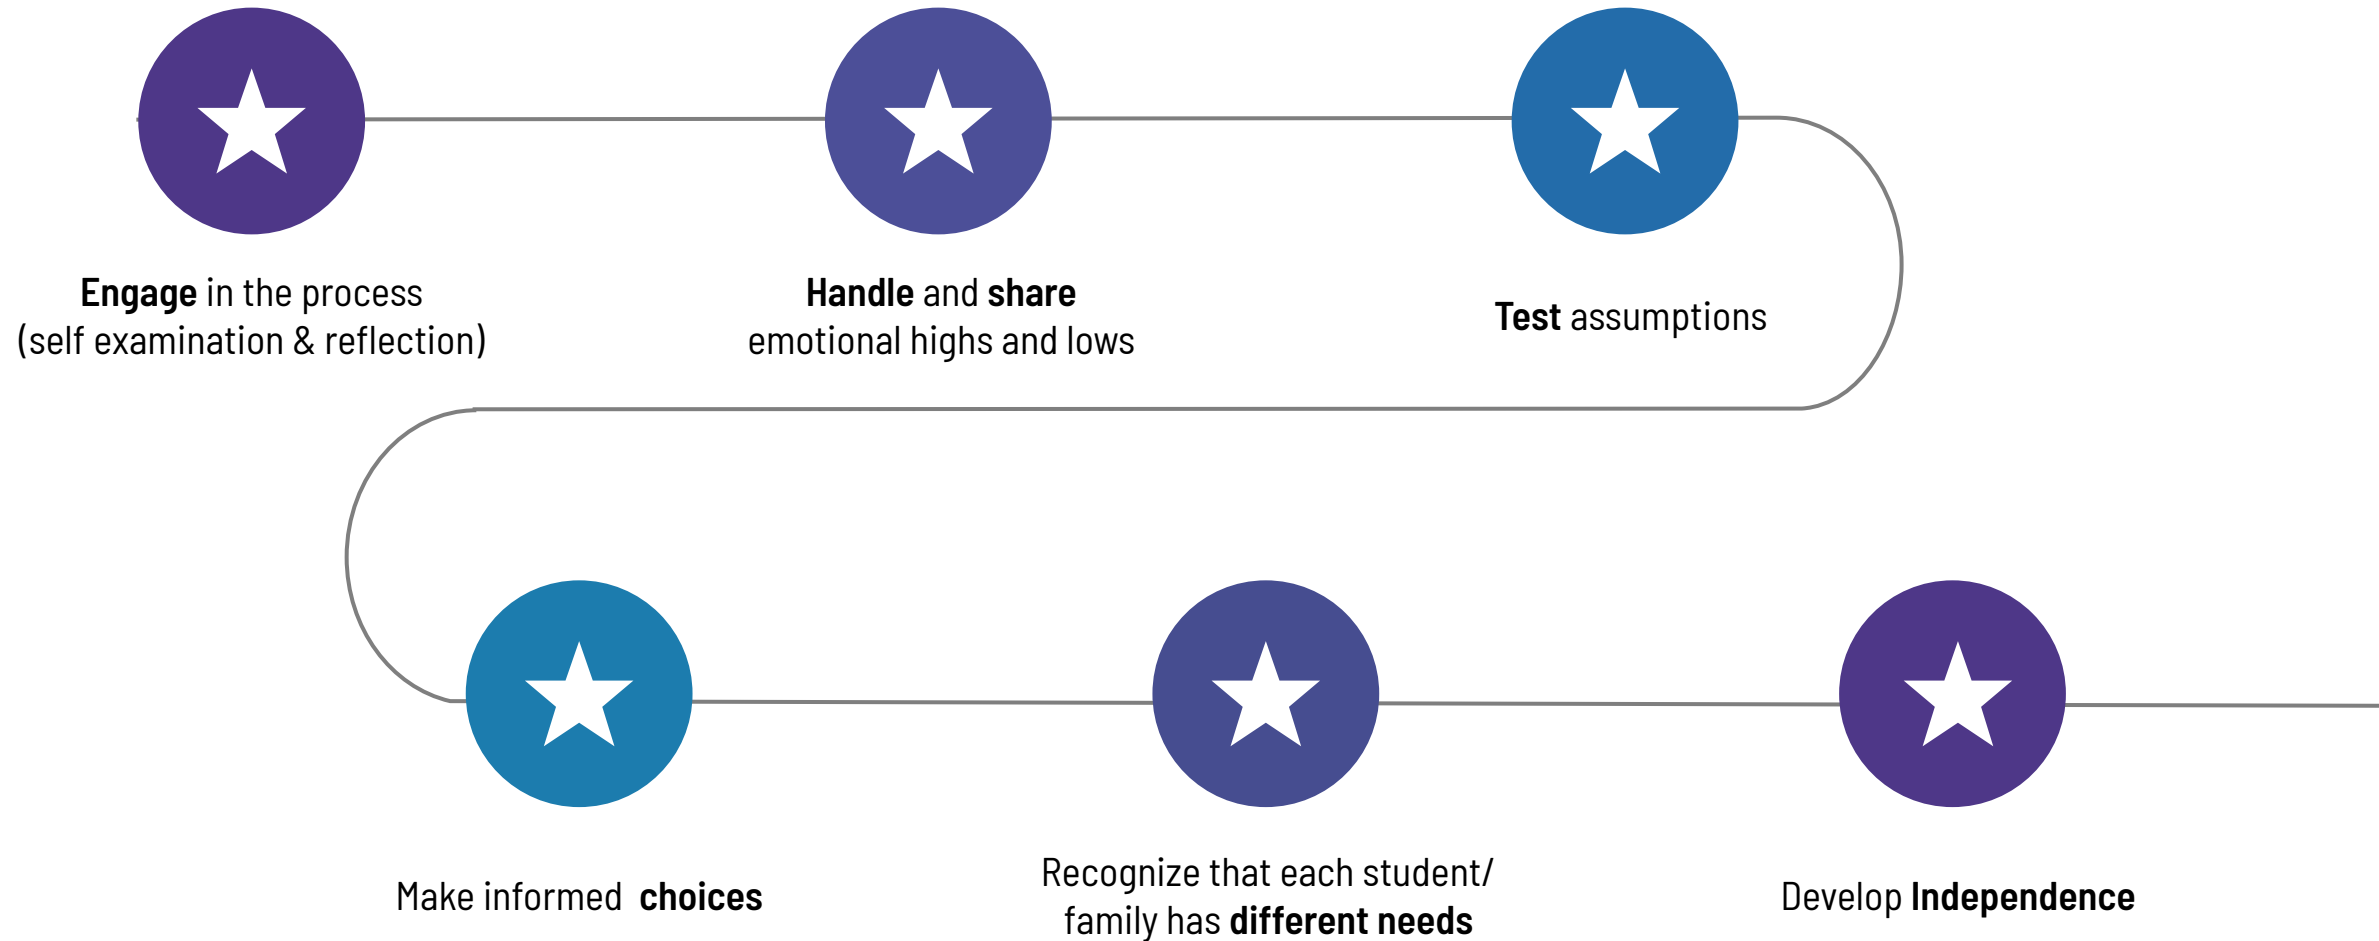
Engage in the process
(self examination & reflection)

Handle and share
emotional highs and lows

Test assumptions

Make informed choices

Recognize that each student/ family has different needs

Develop Independence